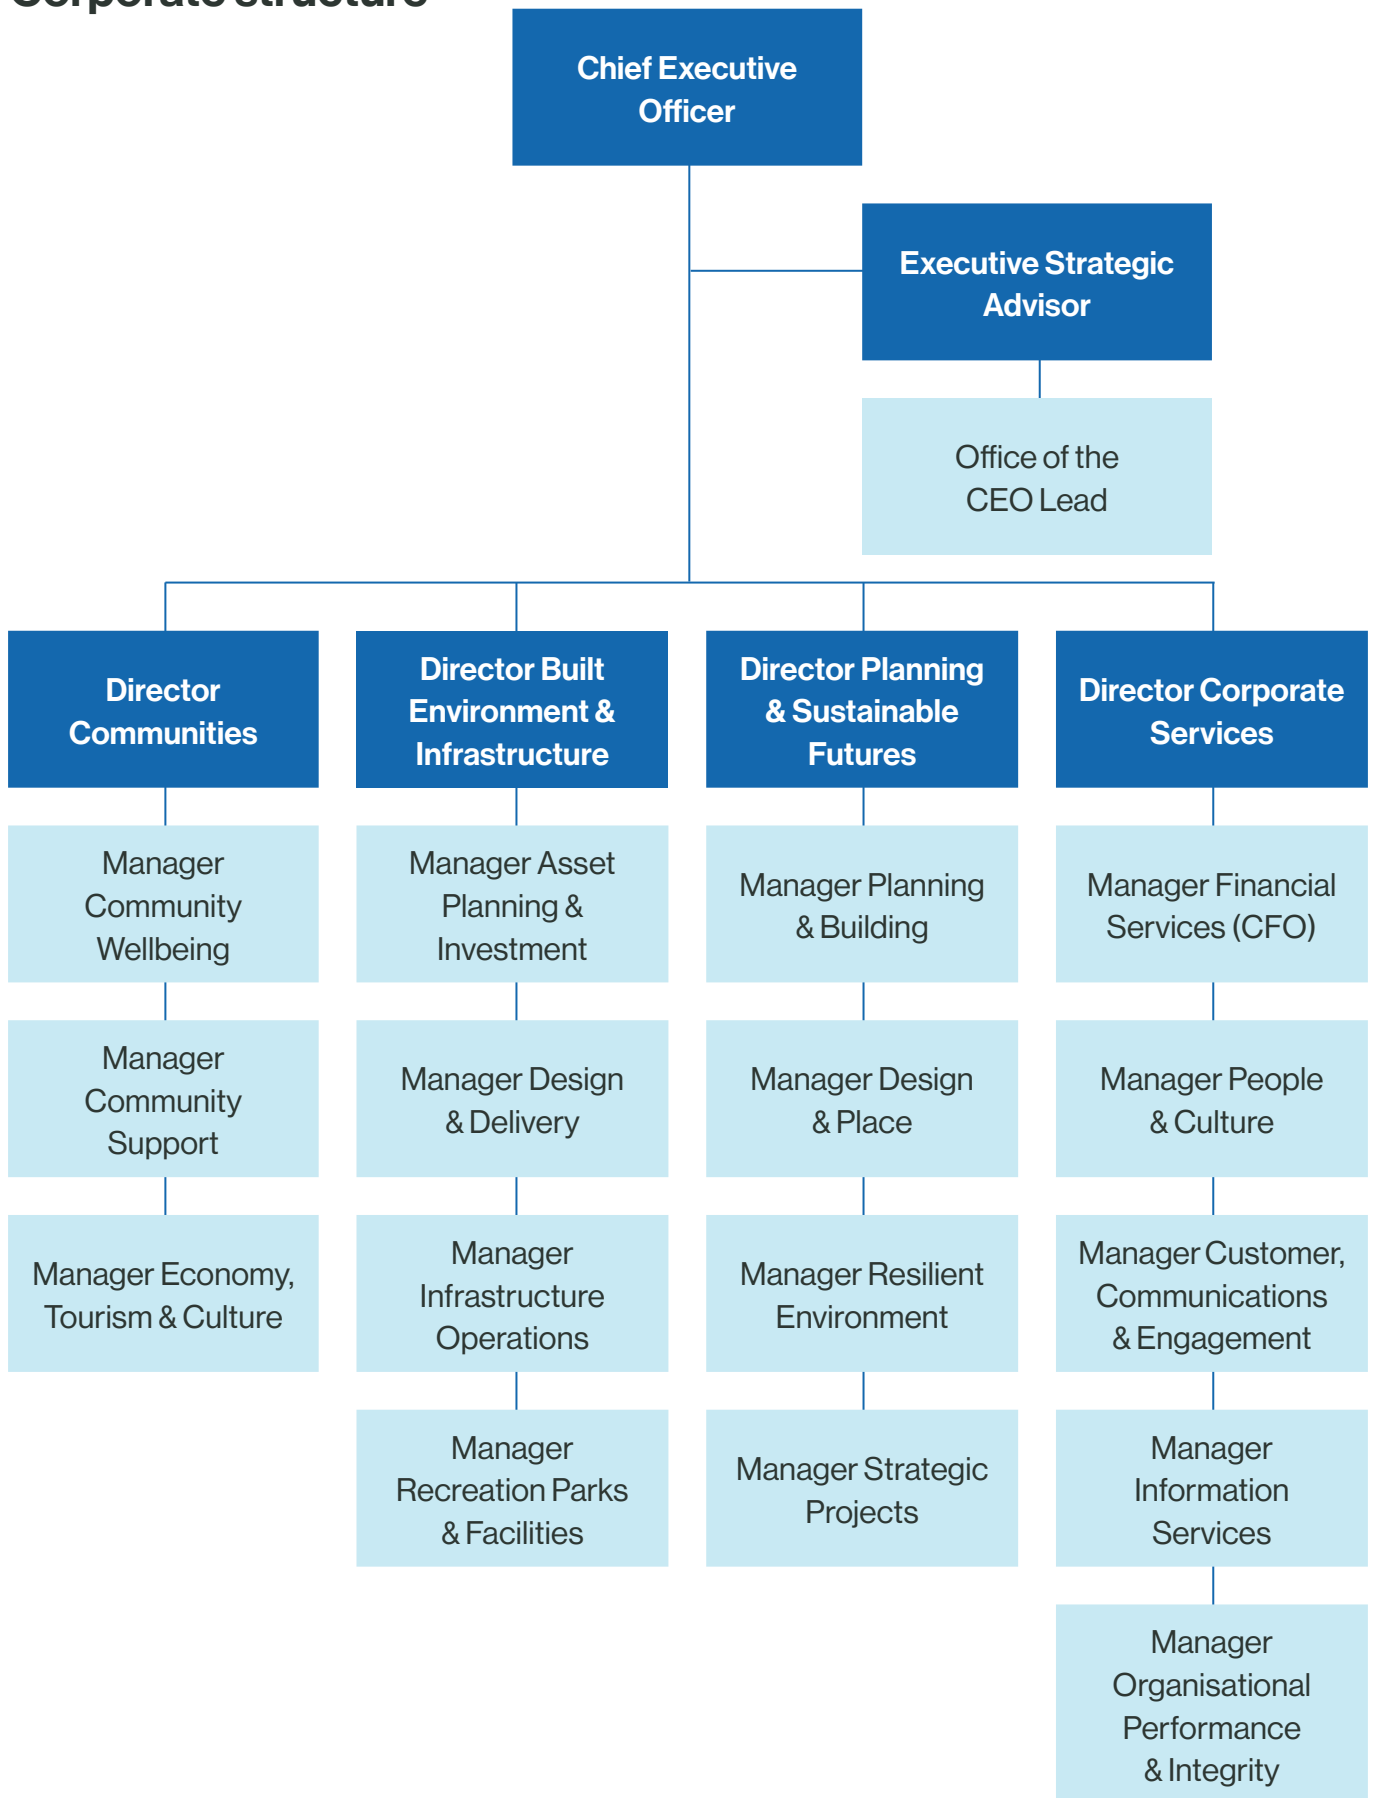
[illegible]

Chief Executive Officer

Executive Strategic Advisor

Office of the CEO Lead

Director Communities

Manager Community Wellbeing

Manager Community Support

Manager Economy, Tourism & Culture

Director Built Environment & Infrastructure

Manager Asset Planning & Investment

Manager Design & Delivery

Manager Infrastructure Operations

Manager Recreation Parks & Facilities

Director Planning & Sustainable Futures

Manager Planning & Building

Manager Design & Place

Manager Resilient Environment

Manager Strategic Projects

Director Corporate Services

Manager Financial Services (CFO)

Manager People & Culture

Manager Customer, Communications & Engagement

Manager Information Services

Manager Organisational Performance & Integrity